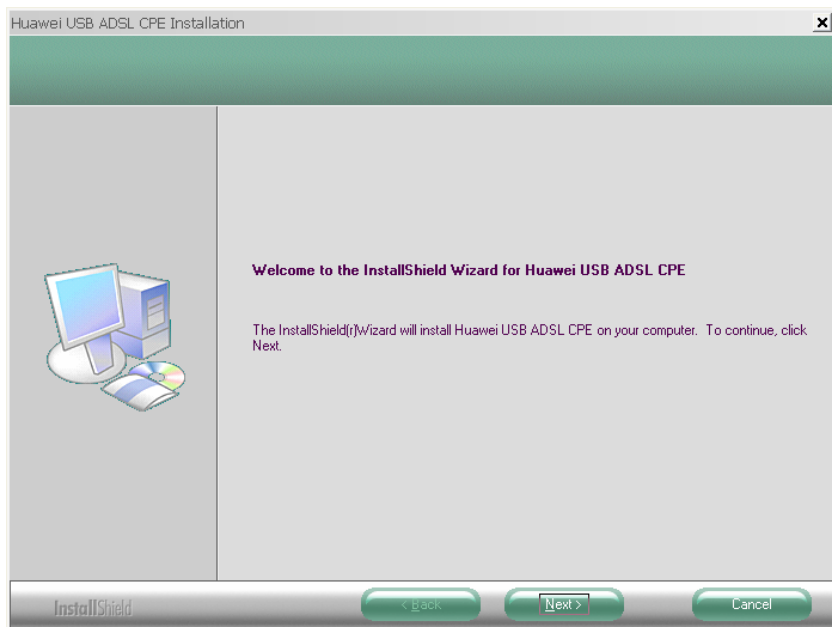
Huawei USB ADSL CPE Installation

Welcome to the InstallShield Wizard for Huawei USB ADSL CPE

The InstallShield(r)Wizard will install Huawei USB ADSL CPE on your computer. To continue, click Next.

InstallShield

< Back

Next >

Cancel